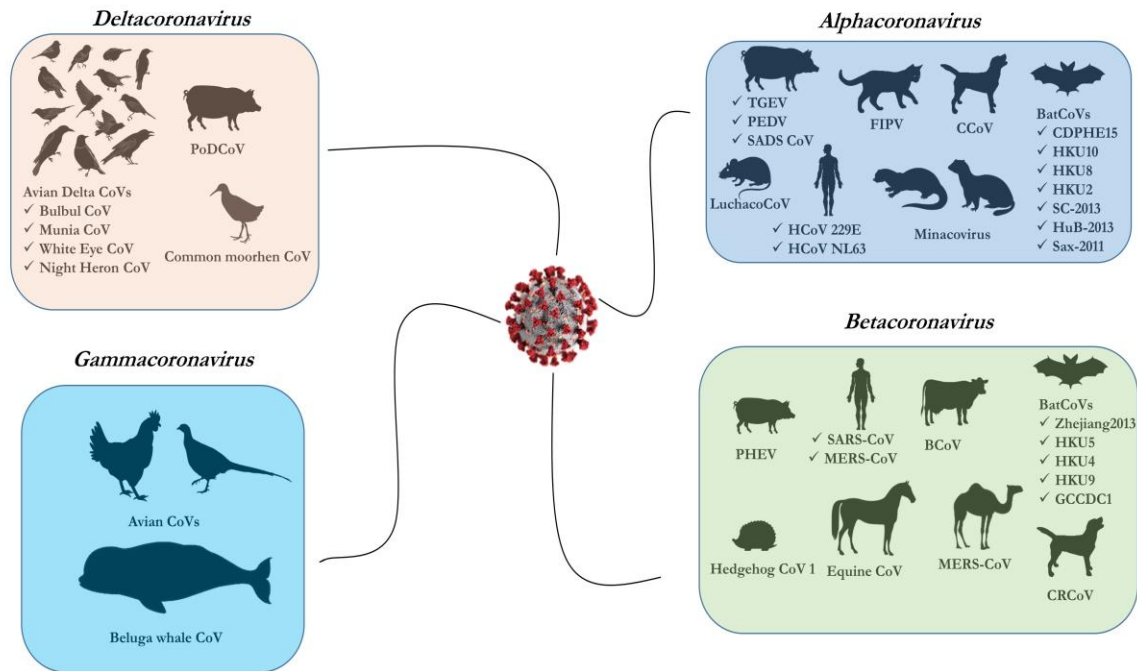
*Deltacoronavirus*

PoDCoV

Avian Delta CoVs
✓ Bulbul CoV
✓ Munia CoV
✓ White Eye CoV
✓ Night Heron CoV

Common moorhen CoV

*Alphacoronavirus*

✓ TGEV
✓ PEDV
✓ SADS CoV

FIPV

CCoV

BatCoVs
✓ CDPHE15
✓ HKU10
✓ HKU8
✓ HKU2
✓ SC-2013
✓ HuB-2013
✓ Sax-2011

LuchacoCoV

✓ HCoV 229E
✓ HCoV NL63

Minacovirus

*Gammacoronavirus*

Avian CoVs

Beluga whale CoV

*Betacoronavirus*

PHEV

✓ SARS-CoV
✓ MERS-CoV

BCoV

BatCoVs
✓ Zhejiang2013
✓ HKU5
✓ HKU4
✓ HKU9
✓ GCCDC1

Hedgehog CoV 1

Equine CoV

MERS-CoV

CRCoV